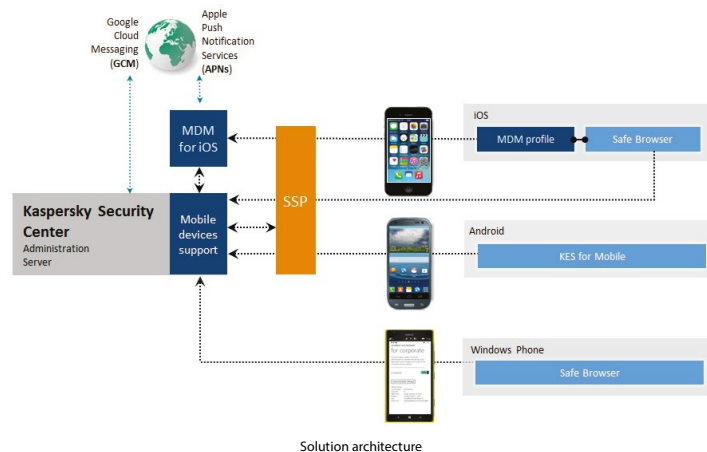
Google Cloud Messaging (GCM)

Apple Push Notification Services (APNs)

MDM for iOS

Kaspersky Security Center
Administration Server

Mobile devices support

SSP

iOS

MDM profile

Safe Browser

Android

KES for Mobile

Windows Phone

Safe Browser

Solution architecture